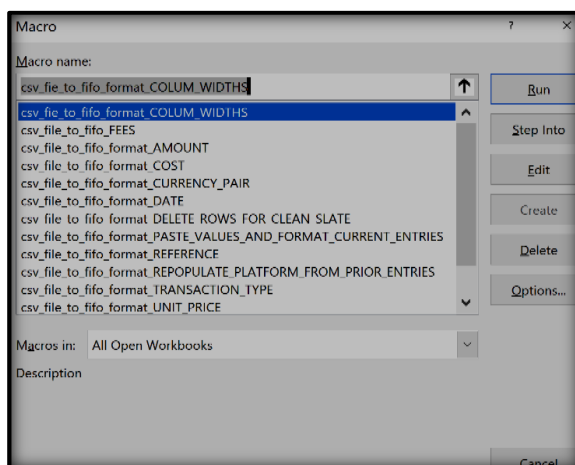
Macro
?
X
Macro name:
csv_fie_to_fifo_format_COLUM_WIDTHS
csv_fie_to_fifo_format_COLUM_WIDTHS
csv_file_to_fifo_FEES
csv_file_to_fifo_format_AMOUNT
csv_file_to_fifo_format_COST
csv_file_to_fifo_format_CURRENCY_PAIR
csv_file_to_fifo_format_DATE
csv_file_to_fifo_format_DELETE_ROWS_FOR_CLEAN_SLATE
csv_file_to_fifo_format_PASTE_VALUES_AND_FORMAT_CURRENT_ENTRIES
csv_file_to_fifo_format_REFERENCE
csv_file_to_fifo_format_REPOPULATE_PLATFORM_FROM_PRIOR_ENTRIES
csv_file_to_fifo_format_TRANSACTION_TYPE
csv_file_to_fifo_format_UNIT_PRICE
Run
Step Into
Edit
Create
Delete
Options...
Macros in: All Open Workbooks
Description
Cancel